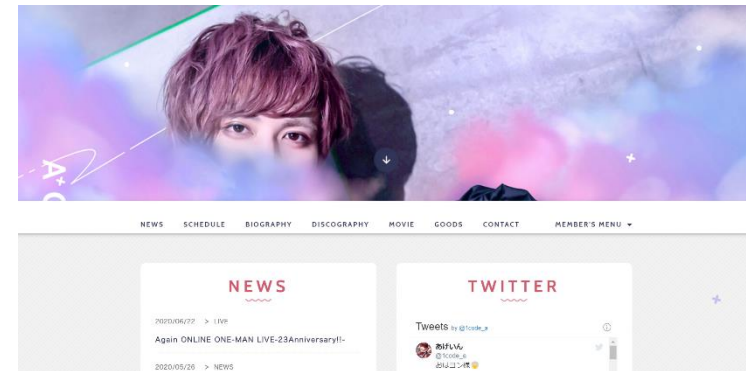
A+C

NEWS SCHEDULE BIOGRAPHY DISCOGRAPHY MOVIE GOODS CONTACT MEMBER'S MENU ▾

NEWS

2020/06/22 > LIVE

Again ONLINE ONE-MAN LIVE-23Anniversary!!-

2020/05/26 > NEWS

TWITTER

Tweets by @1code_a

あけぃん
@1code_a
おはコン侍